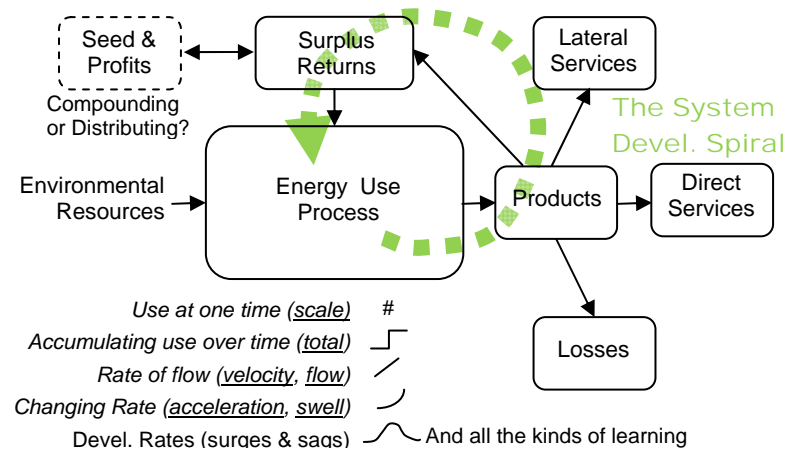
Seed & Profits

Surplus Returns

Lateral Services

Compounding or Distributing?

The System Devel. Spiral

Environmental Resources

Energy Use Process

Products

Direct Services

Losses

*Use at one time (scale)* #

*Accumulating use over time (total)*

*Rate of flow (velocity, flow)*

*Changing Rate (acceleration, swell)*

Devel. Rates (surges & sags) And all the kinds of learning